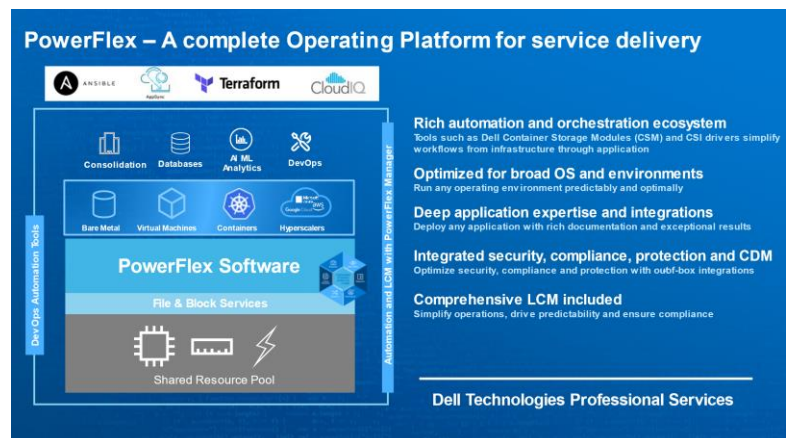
PowerFlex – A complete Operating Platform for service delivery

ANSIBLE
AppSync
Terraform
CloudIQ

Consolidation
Databases
AI ML Analytics
DevOps

Bare Metal
Virtual Machines
Containers
Hyperscalers

PowerFlex Software

File & Block Services

Shared Resource Pool

DevOps Automation Tools

Automation and LCM with PowerFlex Manager

Rich automation and orchestration ecosystem
Tools such as Dell Container Storage Modules (CSM) and CSI drivers simplify workflows from infrastructure through application

Optimized for broad OS and environments
Run any operating environment predictably and optimally

Deep application expertise and integrations
Deploy any application with rich documentation and exceptional results

Integrated security, compliance, protection and CDM
Optimize security, compliance and protection with oubf-box integrations

Comprehensive LCM included
Simplify operations, drive predictability and ensure compliance

Dell Technologies Professional Services